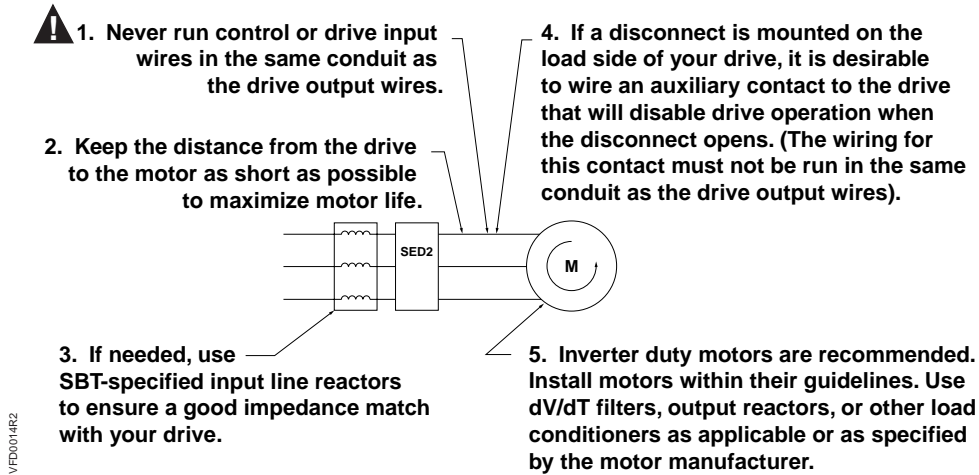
1. Never run control or drive input wires in the same conduit as the drive output wires.

2. Keep the distance from the drive to the motor as short as possible to maximize motor life.

4. If a disconnect is mounted on the load side of your drive, it is desirable to wire an auxiliary contact to the drive that will disable drive operation when the disconnect opens. (The wiring for this contact must not be run in the same conduit as the drive output wires).

SED2

M

3. If needed, use SBT-specified input line reactors to ensure a good impedance match with your drive.

5. Inverter duty motors are recommended. Install motors within their guidelines. Use dV/dT filters, output reactors, or other load conditioners as applicable or as specified by the motor manufacturer.

VFD0014R2